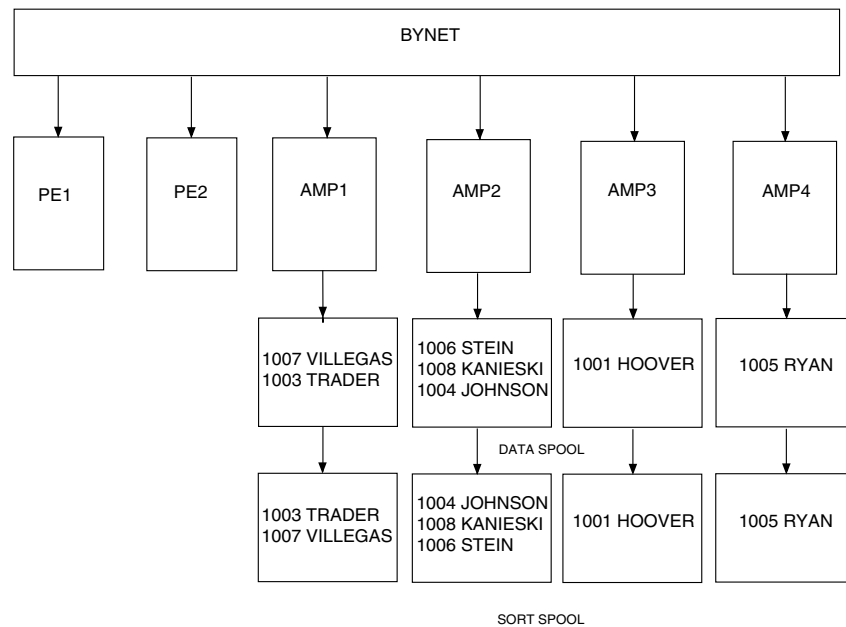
BYNET

PE1

PE2

AMP1

AMP2

AMP3

AMP4

1007 VILLEGAS
1003 TRADER

1006 STEIN
1008 KANIESKI
1004 JOHNSON

1001 HOOVER

1005 RYAN

DATA SPOOL

1003 TRADER
1007 VILLEGAS

1004 JOHNSON
1008 KANIESKI
1006 STEIN

1001 HOOVER

1005 RYAN

SORT SPOOL